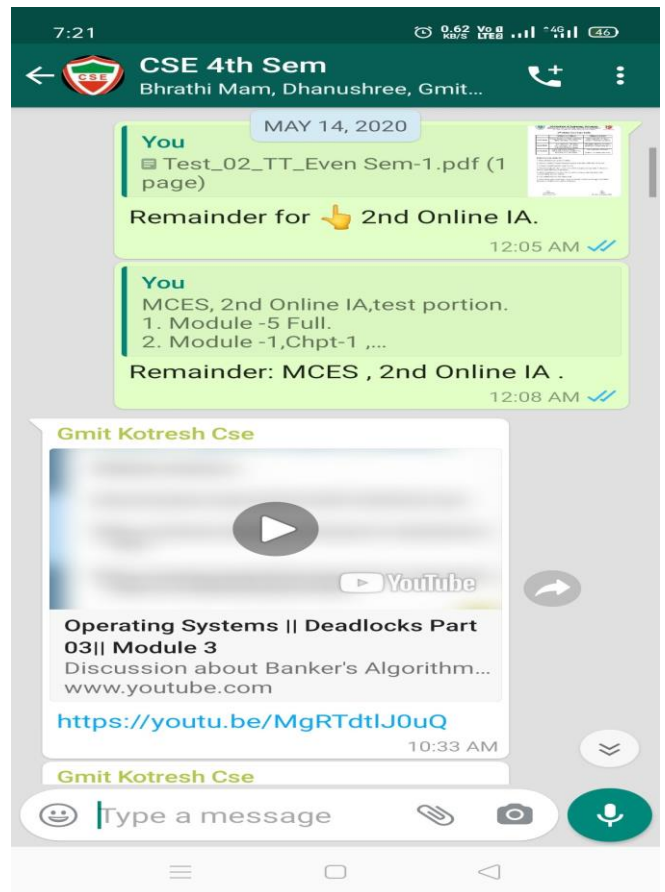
7:21 0.62 KB/S Vo LTE 4G 46

CSE

CSE 4th Sem
Bhrathi Mam, Dhanushree, Gmit...

MAY 14, 2020

You
Test_02_TT_Even Sem-1.pdf (1 page)

Remainder for 👆 2nd Online IA.
12:05 AM

You
MCES, 2nd Online IA,test portion.
1. Module -5 Full.
2. Module -1,Chpt-1 ,...

Remainder: MCES , 2nd Online IA .
12:08 AM

Gmit Kotresh Cse

YouTube

Operating Systems || Deadlocks Part 03|| Module 3
Discussion about Banker's Algorithm...
www.youtube.com

https://youtu.be/MgRTdtlJ0uQ
10:33 AM

Gmit Kotresh Cse

Type a message